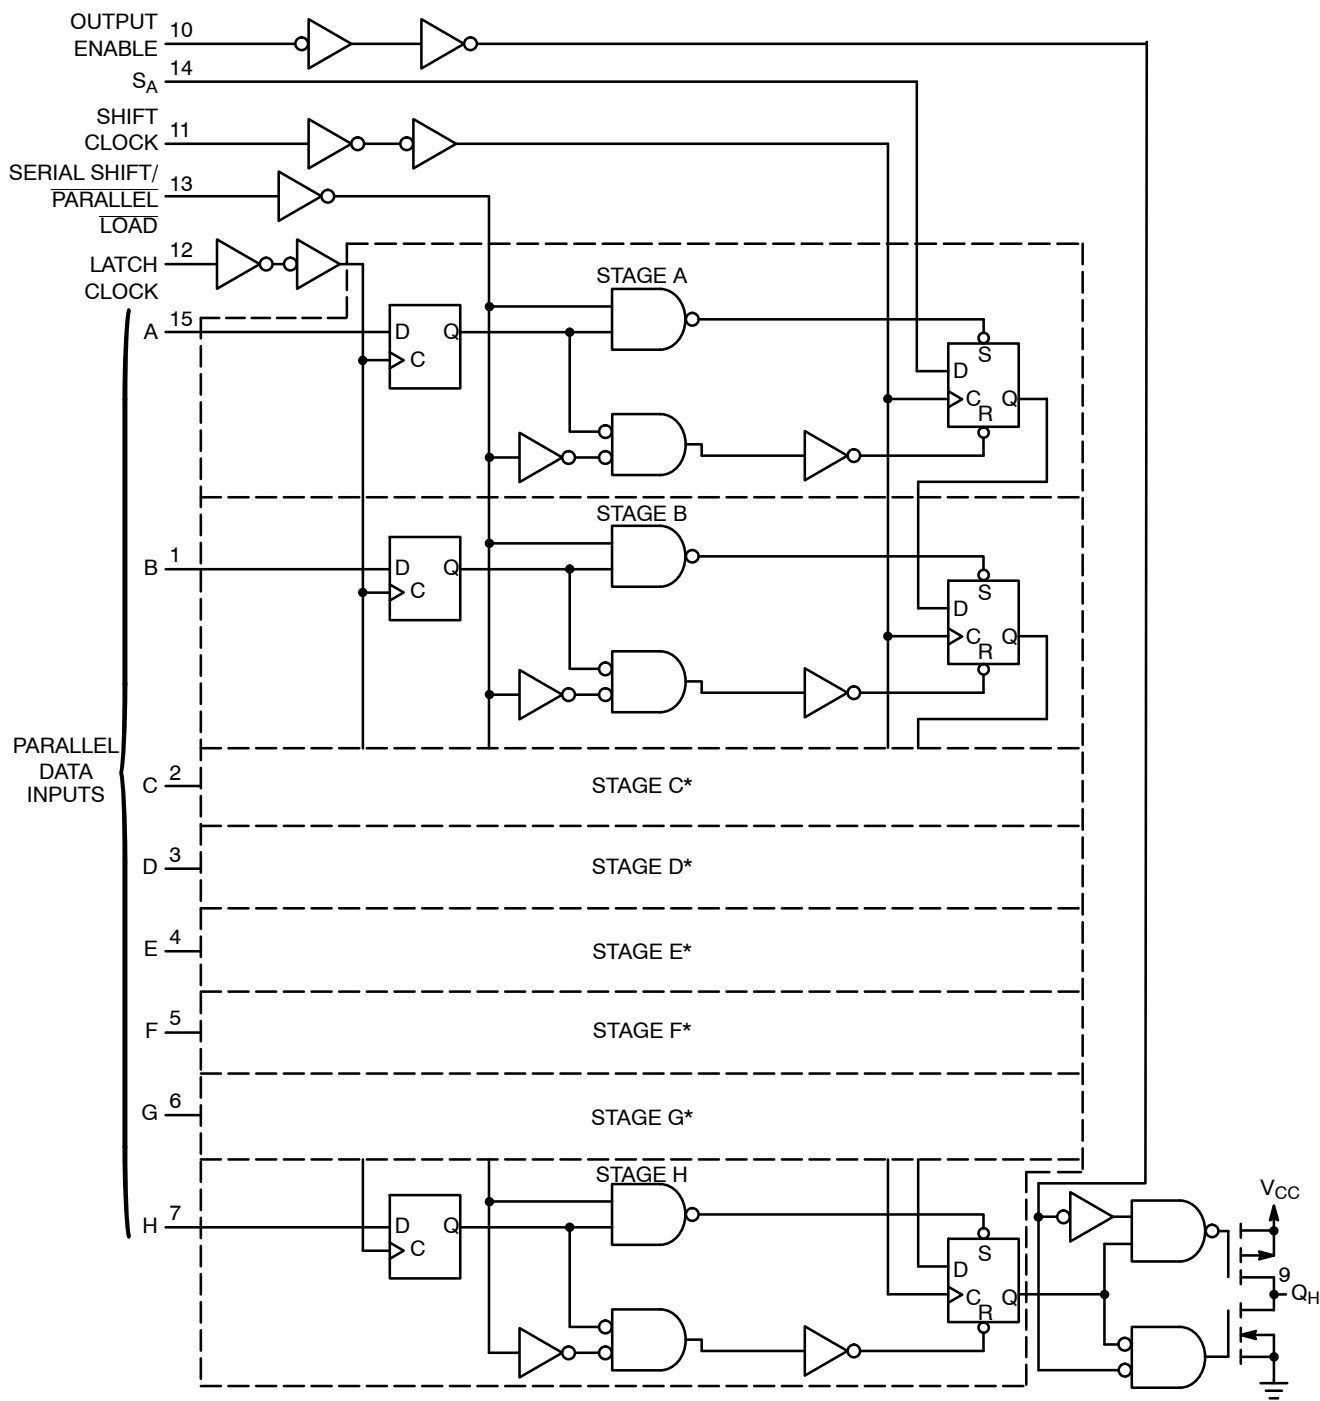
OUTPUT ENABLE 10
$S_A$ 14
SHIFT CLOCK 11
SERIAL SHIFT/ $\overline{\text{PARALLEL LOAD}}$ 13
LATCH CLOCK 12
A 15
STAGE A
D Q
C
S
D
C Q
R
STAGE B
B 1
D Q
C
S
D
C Q
R
PARALLEL DATA INPUTS
C 2
STAGE C*
D 3
STAGE D*
E 4
STAGE E*
F 5
STAGE F*
G 6
STAGE G*
STAGE H
H 7
D Q
C
S
D
C Q
R
$V_{CC}$
9
$Q_H$